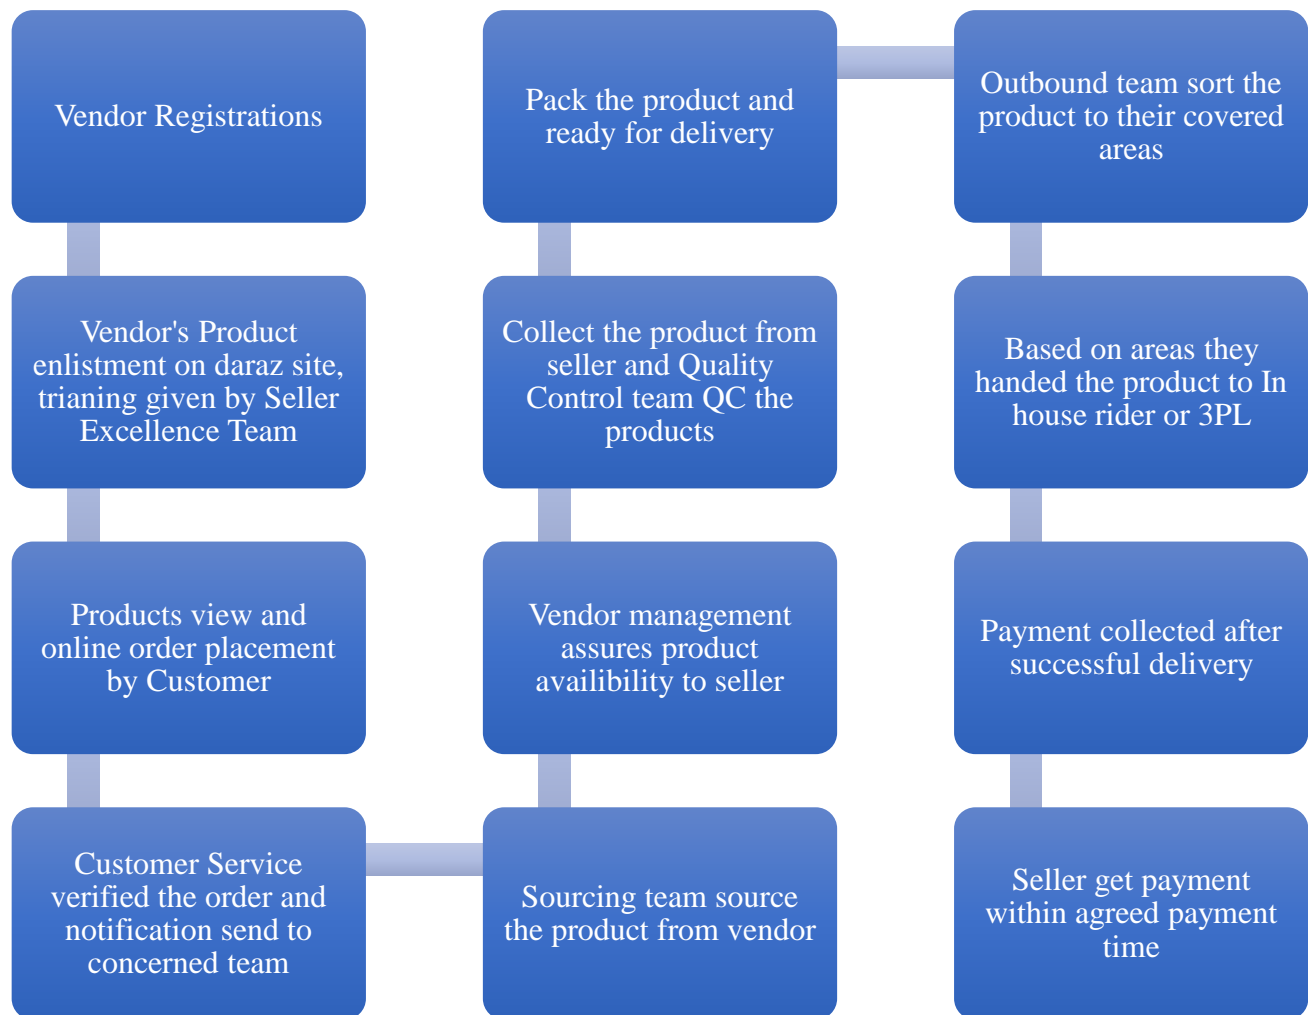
Vendor Registrations

Vendor's Product enlistment on daraz site, trianing given by Seller Excellence Team

Products view and online order placement by Customer

Customer Service verified the order and notification send to concerned team

Sourcing team source the product from vendor

Vendor management assures product availibility to seller

Collect the product from seller and Quality Control team QC the products

Pack the product and ready for delivery

Outbound team sort the product to their covered areas

Based on areas they handed the product to In house rider or 3PL

Payment collected after successful delivery

Seller get payment within agreed payment time